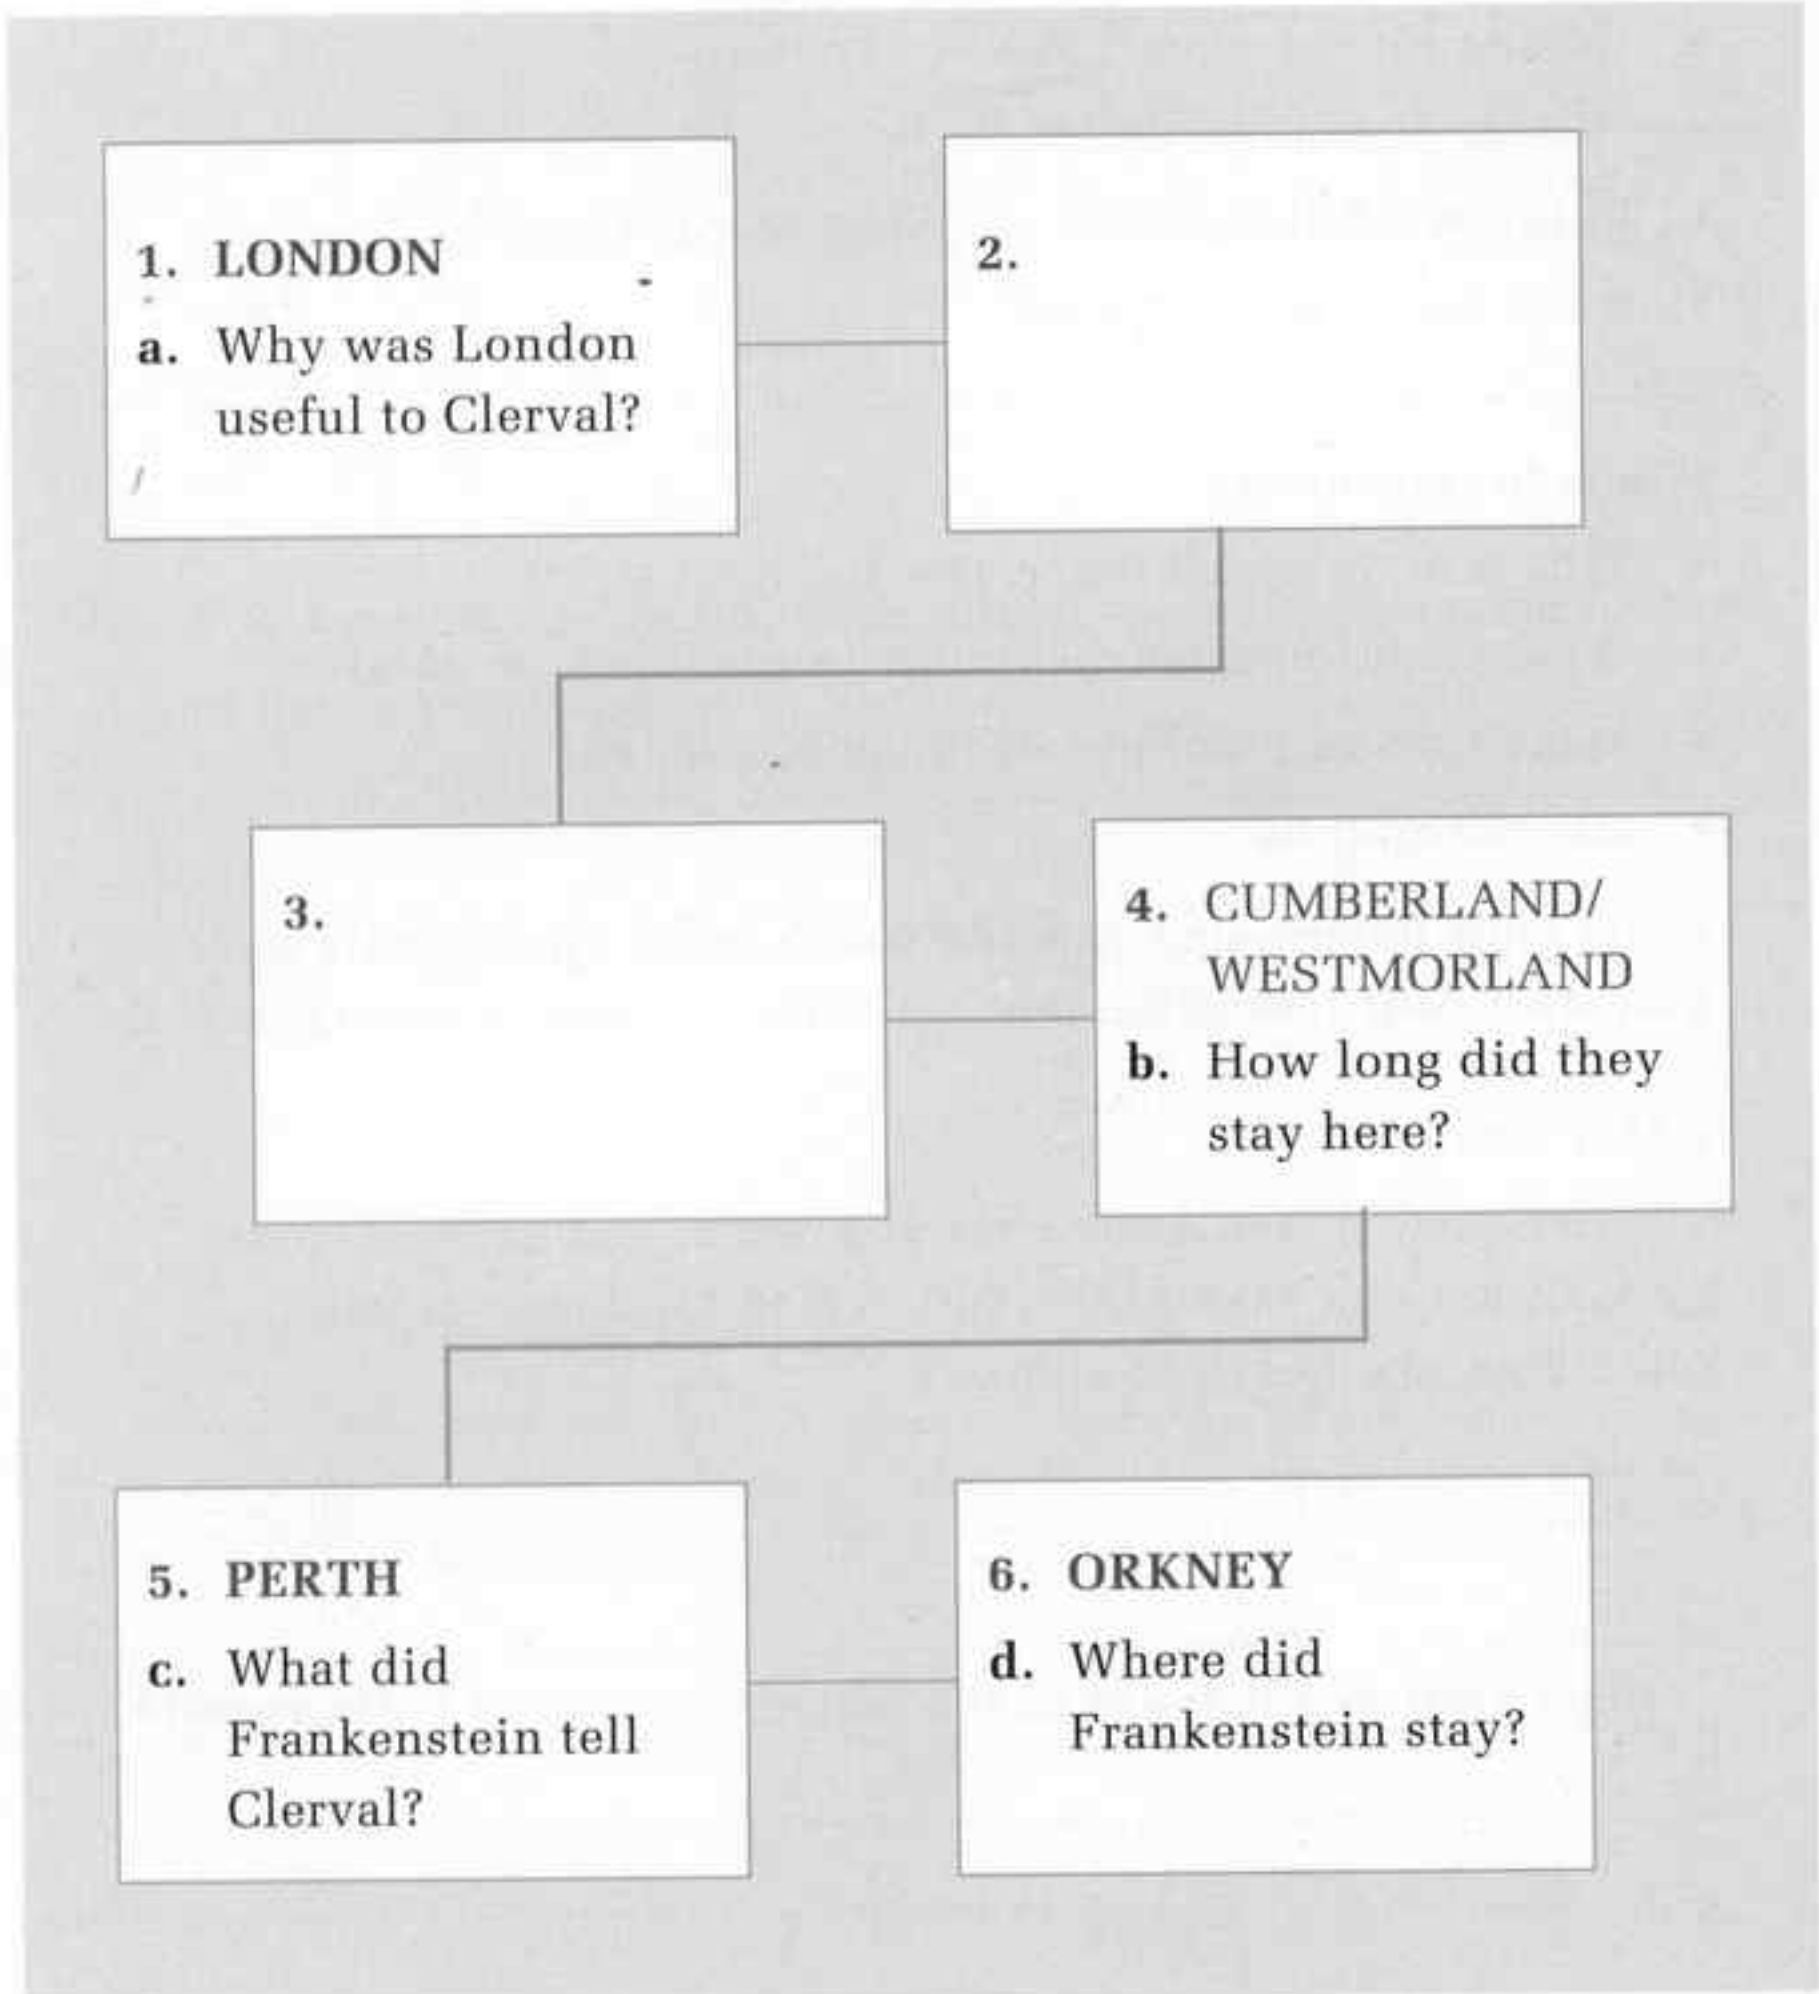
1. LONDON
a. Why was London useful to Clerval?

2.

3.

4. CUMBERLAND/ WESTMORLAND
b. How long did they stay here?

5. PERTH
c. What did Frankenstein tell Clerval?

6. ORKNEY
d. Where did Frankenstein stay?